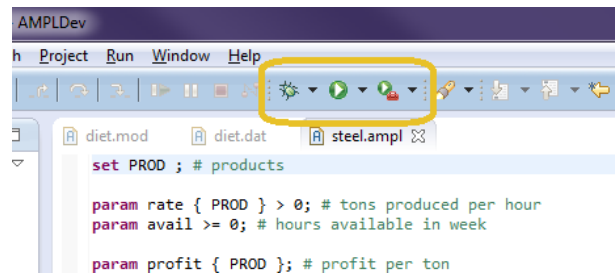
AMPLDev

h Project Run Window Help

diet.mod diet.dat steel.ampl

set PROD ; # products

param rate { PROD } > 0; # tons produced per hour
param avail >= 0; # hours available in week

param profit { PROD }; # profit per ton